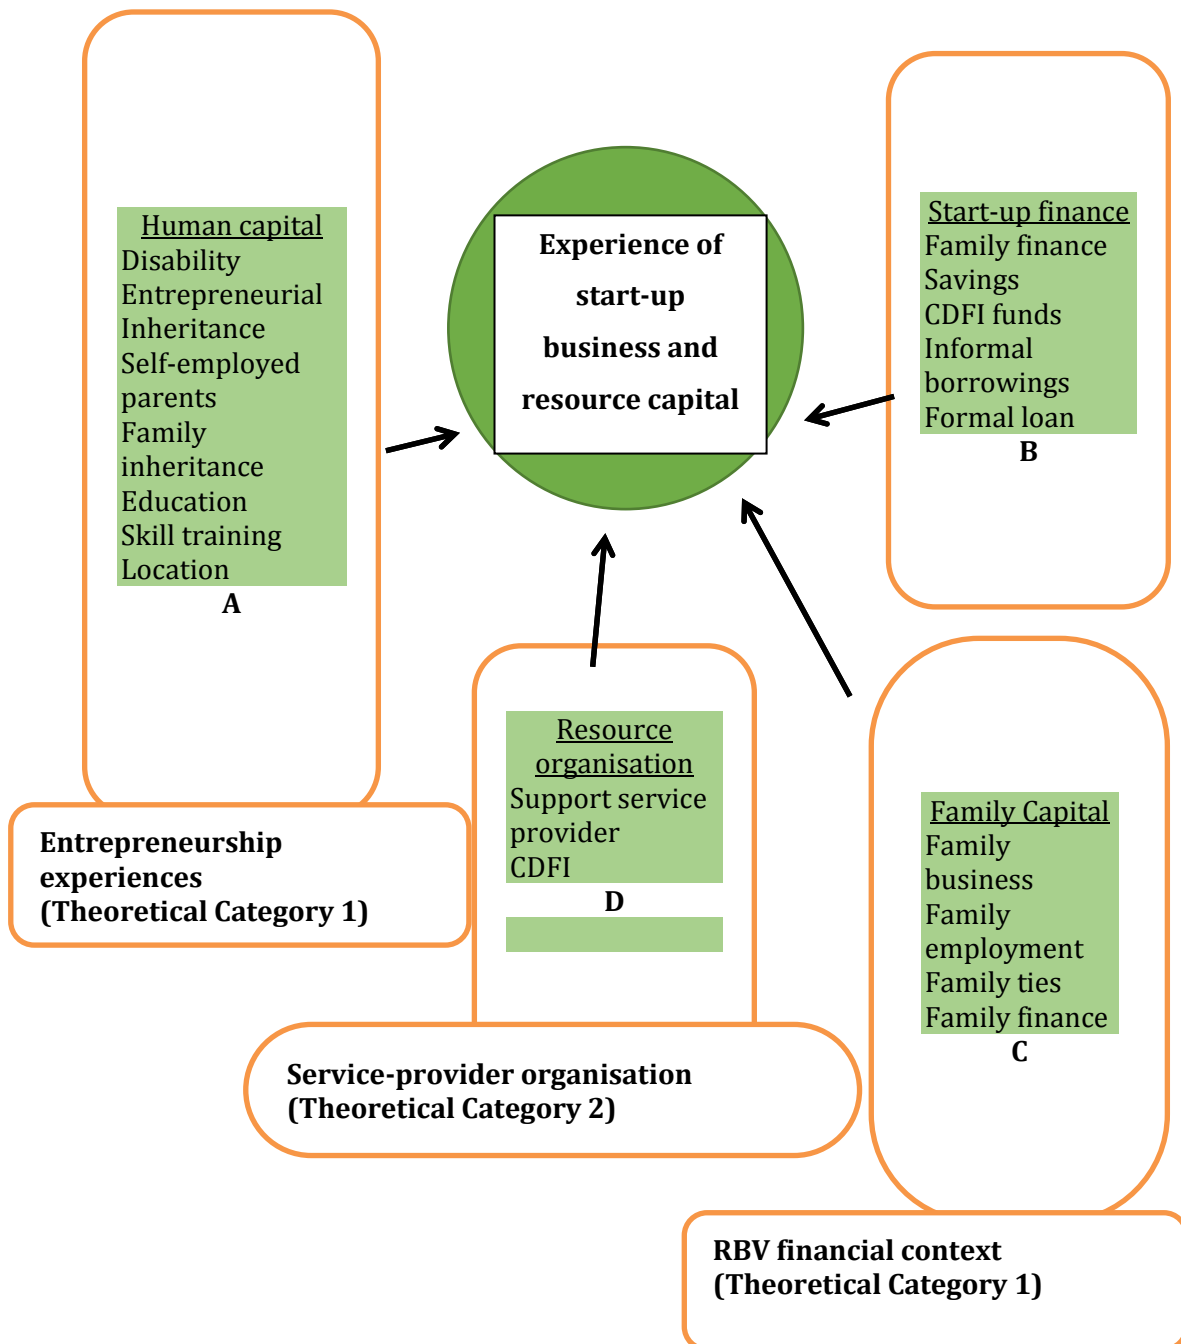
Human capital
Disability
Entrepreneurial
Inheritance
Self-employed parents
Family inheritance
Education
Skill training
Location
A

Experience of start-up business and resource capital

Start-up finance
Family finance
Savings
CDFI funds
Informal borrowings
Formal loan
B

Entrepreneurship experiences
(Theoretical Category 1)

Resource organisation
Support service provider
CDFI
D

Family Capital
Family business
Family employment
Family ties
Family finance
C

Service-provider organisation
(Theoretical Category 2)

RBV financial context
(Theoretical Category 1)